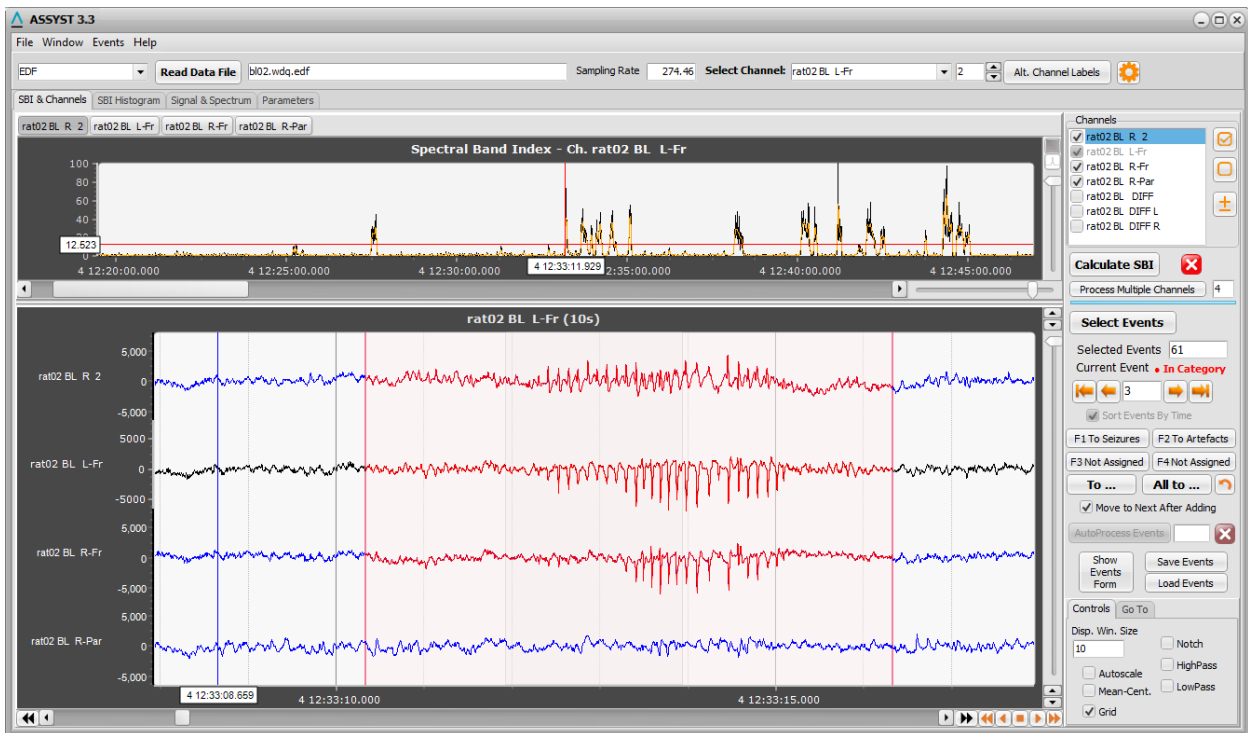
ASSYST 3.3

File Window Events Help

EDF
Read Data File
bl02.wdq.edf
Sampling Rate 274.46
Select Channel: rat02 BL L-Fr
2
Alt. Channel Labels

SBI & Channels
SBI Histogram
Signal & Spectrum
Parameters

rat02 BL R 2
rat02 BL L-Fr
rat02 BL R-Fr
rat02 BL R-Par

Spectral Band Index - Ch. rat02 BL L-Fr

100
80
60
40
20
0
12.523
4 12:20:00.000
4 12:25:00.000
4 12:30:00.000
4 12:33:11.929
2:35:00.000
4 12:40:00.000
4 12:45:00.000

rat02 BL L-Fr (10s)

rat02 BL R 2
5,000
0
-5,000
rat02 BL L-Fr
5000
0
-5000
rat02 BL R-Fr
5,000
0
-5,000
rat02 BL R-Par
5,000
0
-5,000
4 12:33:08.659
4 12:33:10.000
4 12:33:15.000

Channels
rat02 BL R 2
rat02 BL L-Fr
rat02 BL R-Fr
rat02 BL R-Par
rat02 BL DIFF
rat02 BL DIFF L
rat02 BL DIFF R

Calculate SBI
Process Multiple Channels
4

Select Events
Selected Events 61
Current Event • In Category
3
Sort Events By Time
F1 To Seizures
F2 To Artefacts
F3 Not Assigned
F4 Not Assigned
To ...
All to ...
Move to Next After Adding
AutoProcess Events
Show Events Form
Save Events
Load Events

Controls
Go To
Disp. Win. Size
10
Notch
HighPass
Autoscale
LowPass
Mean-Cent.
Grid